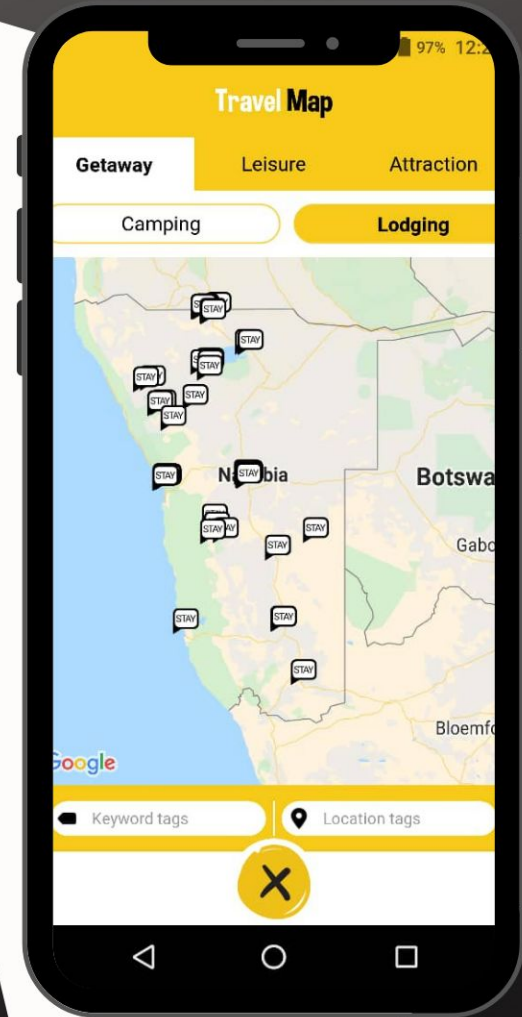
97% 12:

Travel Map

Getaway
Leisure
Attraction

Camping
Lodging

STAY STAY
STAY
STAY STAY
STAY
STAY
STAY
STAY
STAY
STAY
N STAY bia
Botswa
STAY
STAY
STAY
Gabo
STAY
STAY
STAY
STAY
Bloemfo
Google

Keyword tags
Location tags